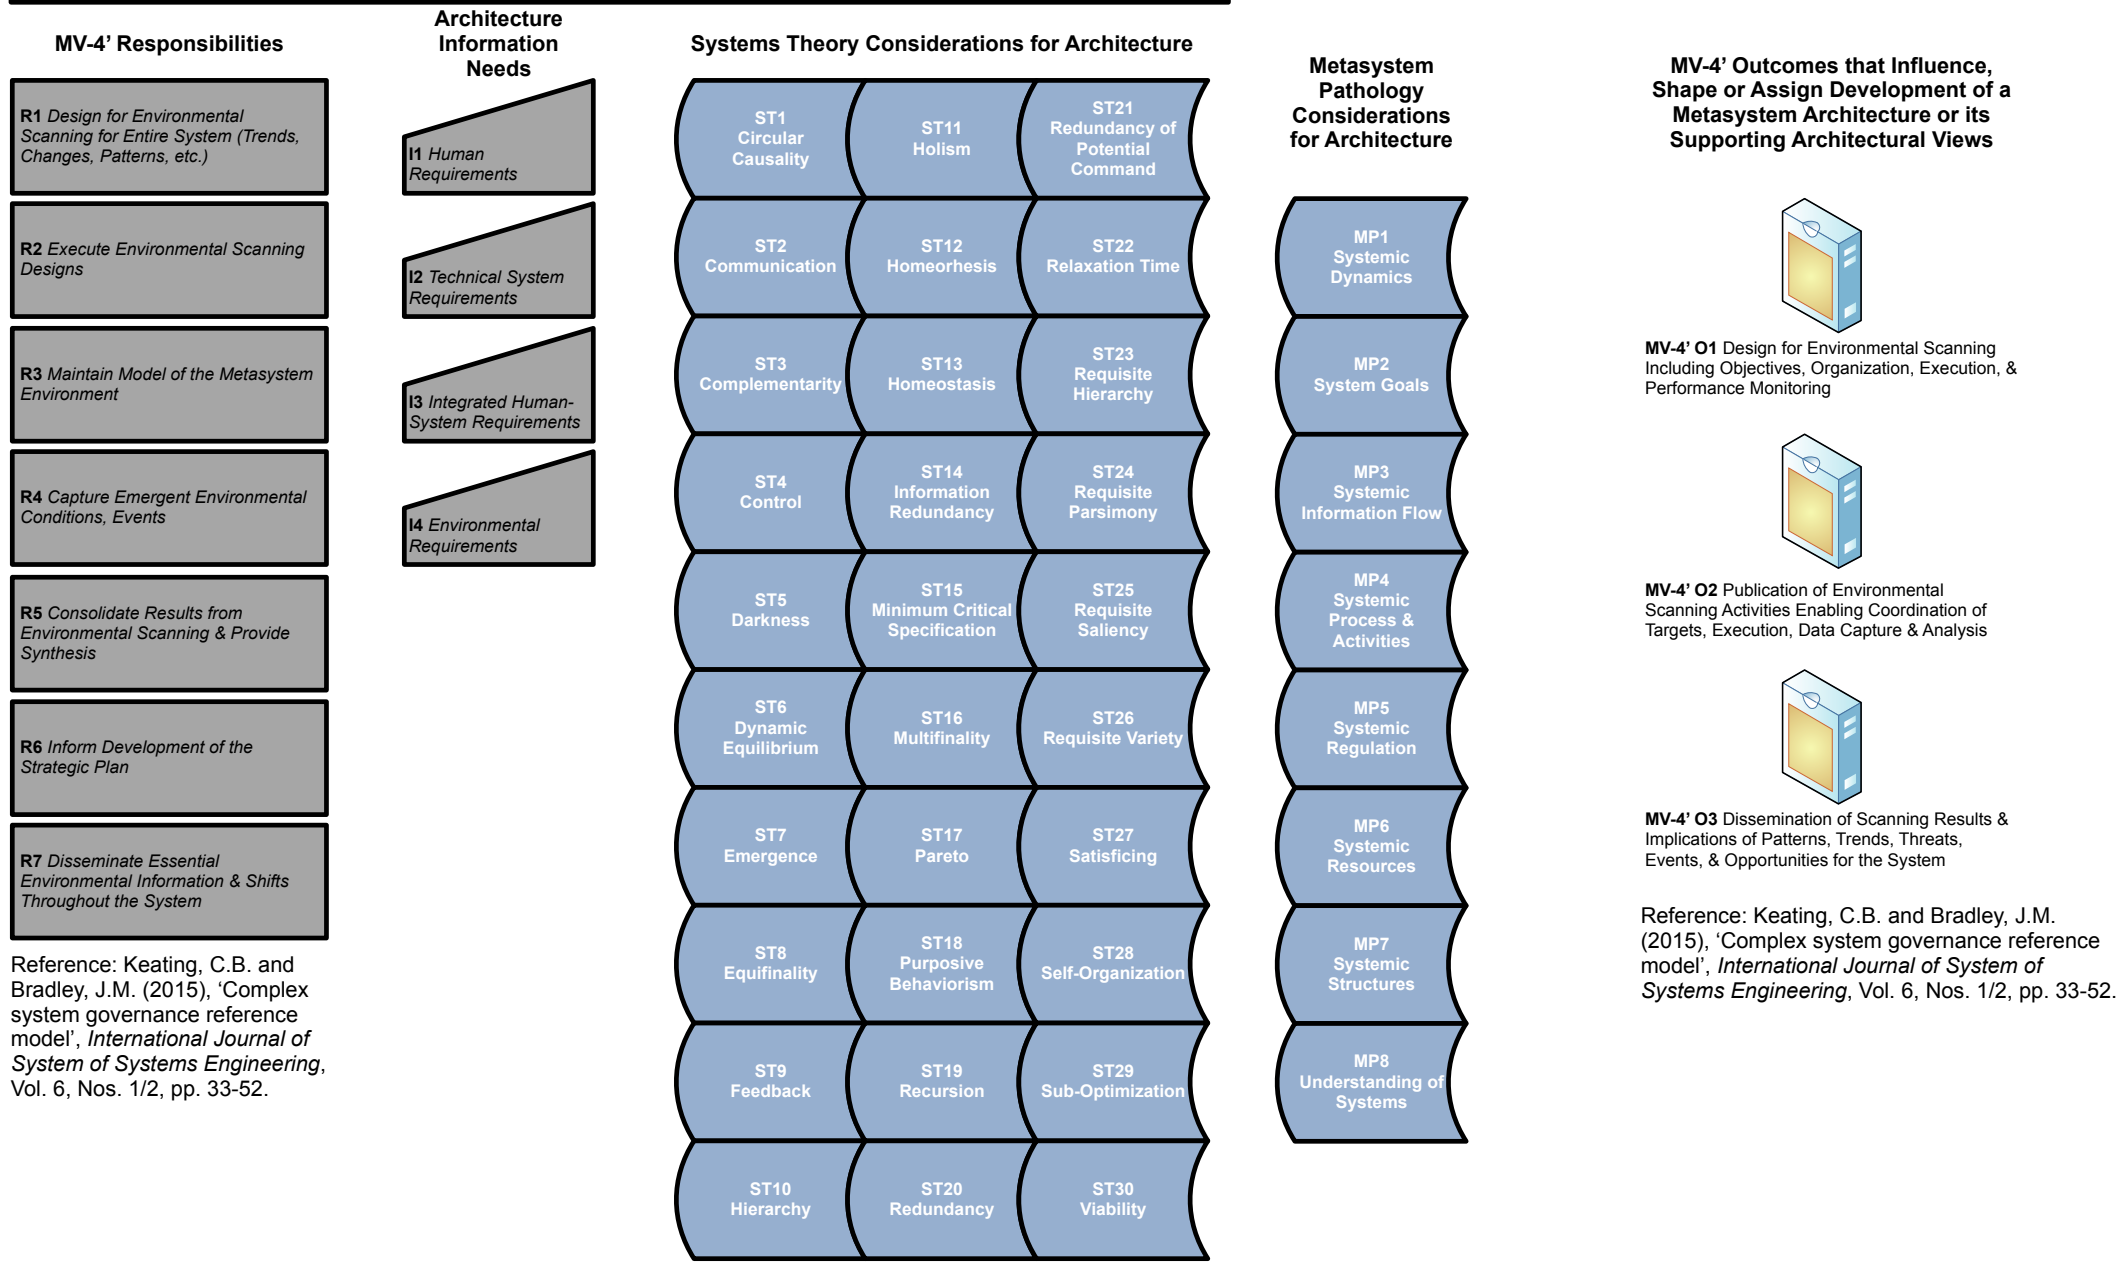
MV-4' Responsibilities

R1 Design for Environmental Scanning for Entire System (Trends, Changes, Patterns, etc.)

R2 Execute Environmental Scanning Designs

R3 Maintain Model of the Metasystem Environment

R4 Capture Emergent Environmental Conditions, Events

R5 Consolidate Results from Environmental Scanning & Provide Synthesis

R6 Inform Development of the Strategic Plan

R7 Disseminate Essential Environmental Information & Shifts Throughout the System

Reference: Keating, C.B. and Bradley, J.M. (2015), 'Complex system governance reference model', International Journal of System of Systems Engineering, Vol. 6, Nos. 1/2, pp. 33-52.

Architecture Information Needs

I1 Human Requirements

I2 Technical System Requirements

I3 Integrated Human-System Requirements

I4 Environmental Requirements

Systems Theory Considerations for Architecture

ST1 Circular Causality

ST11 Holism

ST21 Redundancy of Potential Command

ST2 Communication

ST12 Homeorhesis

ST22 Relaxation Time

ST3 Complementarity

ST13 Homeostasis

ST23 Requisite Hierarchy

ST4 Control

ST14 Information Redundancy

ST24 Requisite Parsimony

ST5 Darkness

ST15 Minimum Critical Specification

ST25 Requisite Saliency

ST6 Dynamic Equilibrium

ST16 Multifinality

ST26 Requisite Variety

ST7 Emergence

ST17 Pareto

ST27 Satisficing

ST8 Equifinality

ST18 Purposive Behaviorism

ST28 Self-Organization

ST9 Feedback

ST19 Recursion

ST29 Sub-Optimization

ST10 Hierarchy

ST20 Redundancy

ST30 Viability

Metasystem Pathology Considerations for Architecture

MP1 Systemic Dynamics

MP2 System Goals

MP3 Systemic Information Flow

MP4 Systemic Process & Activities

MP5 Systemic Regulation

MP6 Systemic Resources

MP7 Systemic Structures

MP8 Understanding of Systems

MV-4' Outcomes that Influence, Shape or Assign Development of a Metasystem Architecture or its Supporting Architectural Views

MV-4' O1 Design for Environmental Scanning Including Objectives, Organization, Execution, & Performance Monitoring

MV-4' O2 Publication of Environmental Scanning Activities Enabling Coordination of Targets, Execution, Data Capture & Analysis

MV-4' O3 Dissemination of Scanning Results & Implications of Patterns, Trends, Threats, Events, & Opportunities for the System

Reference: Keating, C.B. and Bradley, J.M. (2015), 'Complex system governance reference model', International Journal of System of Systems Engineering, Vol. 6, Nos. 1/2, pp. 33-52.